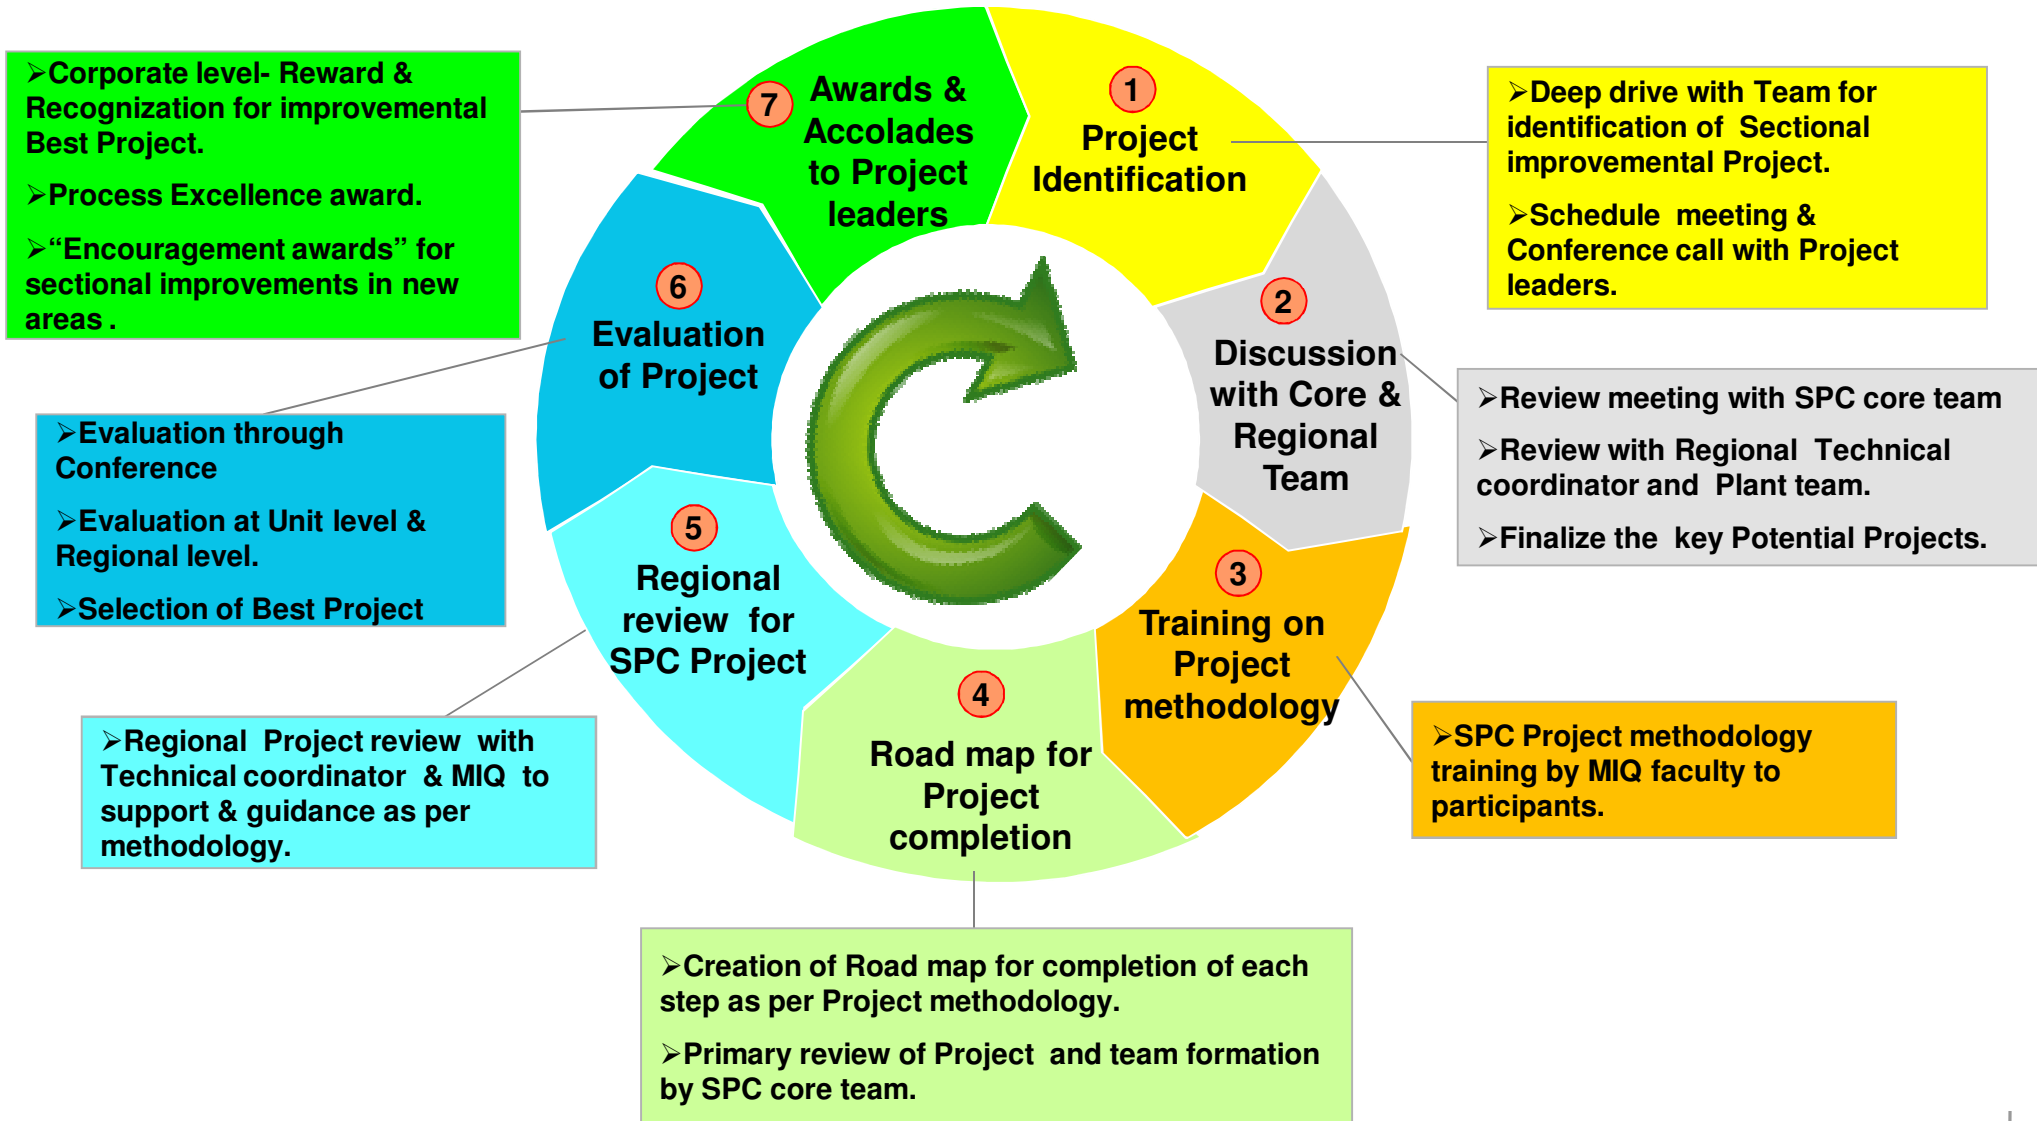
➢Corporate level- Reward & Recognization for improvemental Best Project.

➢Process Excellence award.

➢“Encouragement awards” for sectional improvements in new areas .

7 Awards & Accolades to Project leaders

1 Project Identification

➢Deep drive with Team for identification of Sectional improvemental Project.

➢Schedule meeting & Conference call with Project leaders.

6 Evaluation of Project

2 Discussion with Core & Regional Team

➢Review meeting with SPC core team

➢Review with Regional Technical coordinator and Plant team.

➢Finalize the key Potential Projects.

➢Evaluation through Conference

➢Evaluation at Unit level & Regional level.

➢Selection of Best Project

5 Regional review for SPC Project

3 Training on Project methodology

4 Road map for Project completion

➢SPC Project methodology training by MIQ faculty to participants.

➢Regional Project review with Technical coordinator & MIQ to support & guidance as per methodology.

➢Creation of Road map for completion of each step as per Project methodology.

➢Primary review of Project and team formation by SPC core team.